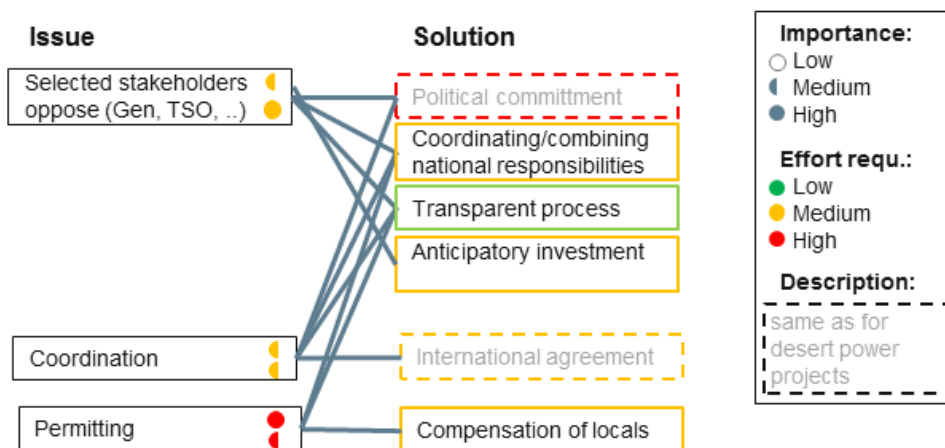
Issue

Selected stakeholders oppose (Gen, TSO, ..)

Coordination

Permitting

Solution

Political committment

Coordinating/combining national responsibilities

Transparent process

Anticipatory investment

International agreement

Compensation of locals

Importance:
Low
Medium
High

Effort requ.:
Low
Medium
High

Description:
same as for desert power projects